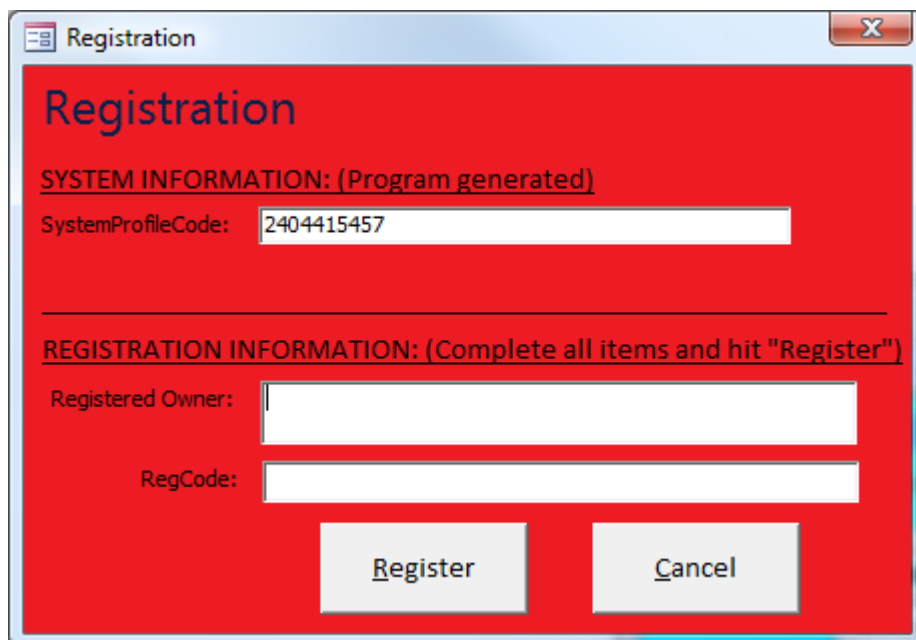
Registration

Registration

SYSTEM INFORMATION: (Program generated)

SystemProfileCode: 2404415457

REGISTRATION INFORMATION: (Complete all items and hit "Register")

Registered Owner:

RegCode:

Register

Cancel